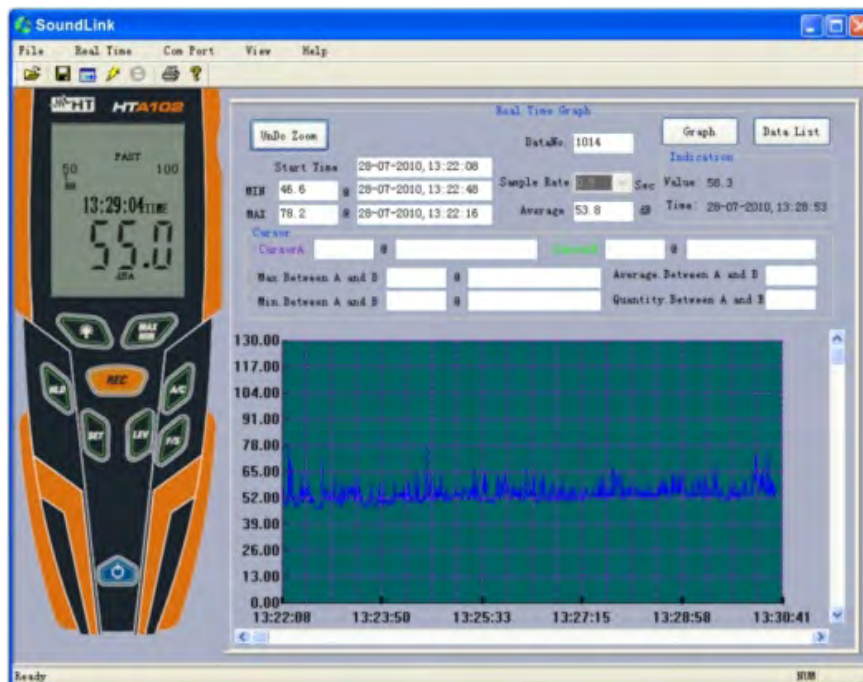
SoundLink

File Real Time Com Port View Help

HT HTA102

FAST
50 100
13:29:04 TIME
55.0
dBA

REC
MLR A/C SET LEV F/S

Real Time Graph

UnDo Zoom

DataNo 1014

Graph Data List

Start Time 28-07-2010, 13:22:08

Indication

MIN 46.6 @ 28-07-2010, 13:22:48

Sample Rate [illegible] Sec

Value 58.3

MAX 78.2 @ 28-07-2010, 13:22:16

Average 53.8 dB

Time 28-07-2010, 13:28:53

Cursor

CursorA @ CursorB @

Max Between A and B @

Average Between A and B

Min Between A and B @

Quantity Between A and B

130.00
117.00
104.00
91.00
78.00
65.00
52.00
39.00
26.00
13.00
0.00

13:22:08 13:23:50 13:25:33 13:27:15 13:28:58 13:30:41

Ready